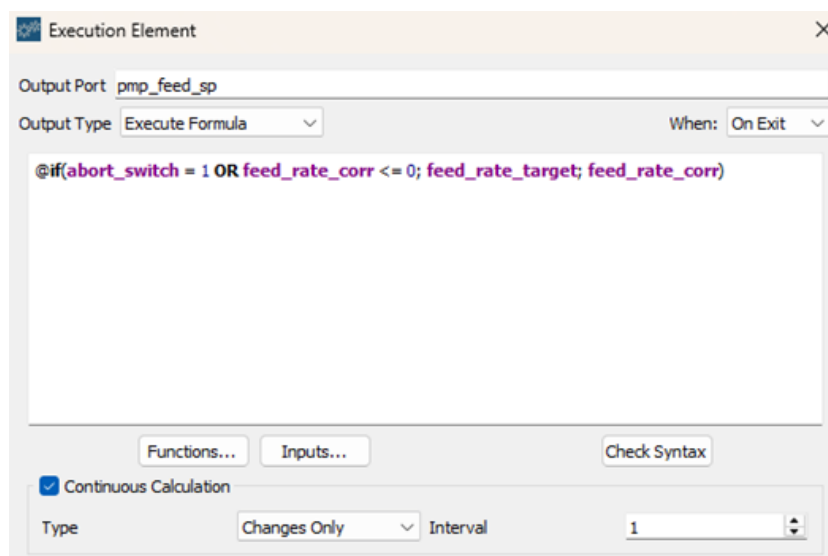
Execution Element

Output Port pmp_feed_sp

Output Type Execute Formula

When: On Exit

@if(abort_switch = 1 OR feed_rate_corr <= 0; feed_rate_target; feed_rate_corr)

Functions...

Inputs...

Check Syntax

Continuous Calculation

Type Changes Only

Interval 1